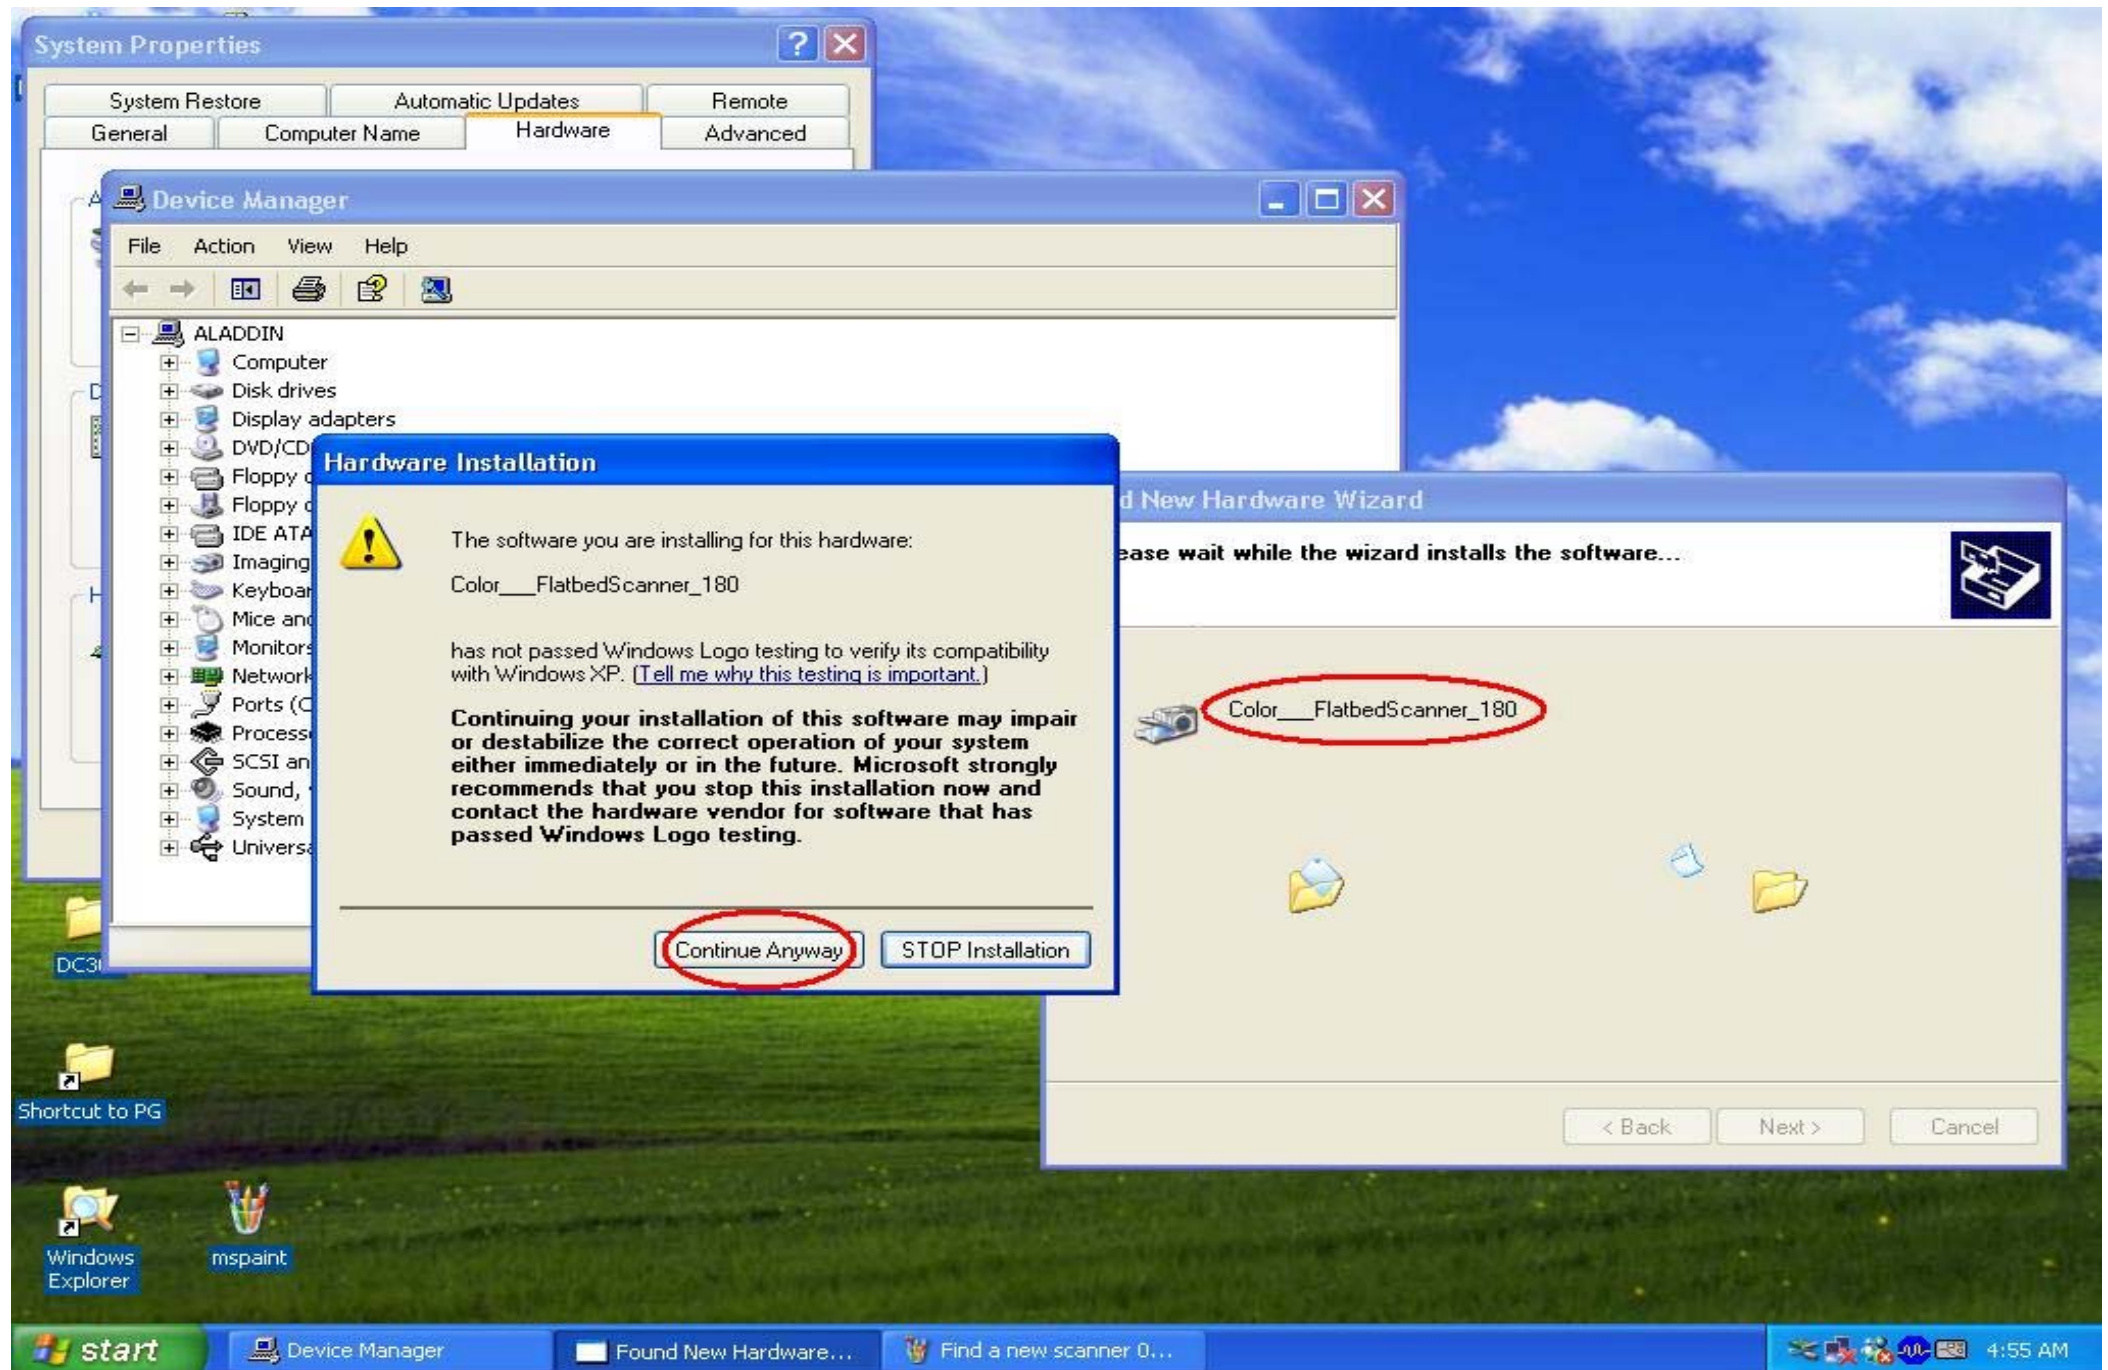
System Properties

System Restore | Automatic Updates | Remote
General | Computer Name | Hardware | Advanced

Device Manager

File Action View Help

ALADDIN
Computer
Disk drives
Display adapters
DVD/CD
Floppy d
Floppy d
IDE ATA
Imaging
Keyboar
Mice and
Monitors
Network
Ports (C
Process
SCSI an
Sound,
System
Universa

Hardware Installation

The software you are installing for this hardware:

Color___FlatbedScanner_180

has not passed Windows Logo testing to verify its compatibility with Windows XP. (Tell me why this testing is important.)

Continuing your installation of this software may impair or destabilize the correct operation of your system either immediately or in the future. Microsoft strongly recommends that you stop this installation now and contact the hardware vendor for software that has passed Windows Logo testing.

Continue Anyway | STOP Installation

d New Hardware Wizard

ease wait while the wizard installs the software...

Color___FlatbedScanner_180

< Back | Next > | Cancel

DC3

Shortcut to PG

Windows Explorer

mspaint

start | Device Manager | Found New Hardware... | Find a new scanner 0... | 4:55 AM